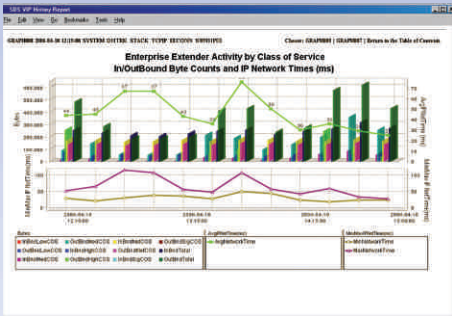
SDS VIP History Report

File Edit View Go Bookmarks Tools Help

GRAPH008 2006-04-10 12:10:00 SYSTEM DSTRE STACK TCPIP RECONN SDSVIPFS

Classic | GRAPH007 | GRAPH009 | Return to the Table of Contents

Enterprise Extender Activity by Class of Service
In/OutBound Byte Counts and IP Network Times (ms)

Bytes

AvgNetTime (ms)

MaxMed IP NetTime(ms)

2006-04-10 12:10:00

2006-04-10 12:15:00

2006-04-10 12:20:00

Bytes

InBndLowCOS
OutBndLowCOS
InBndMedCOS
OutBndMedCOS
InBndHighCOS
OutBndHighCOS
InBndNetCOS
OutBndNetCOS
InBndSigCOS
OutBndSigCOS
InBndTotal
OutBndTotal

AvgNetTime(ms)

AvgNetworkTime

MaxMed IP NetTime(ms)

MedNetworkTime
MaxNetworkTime